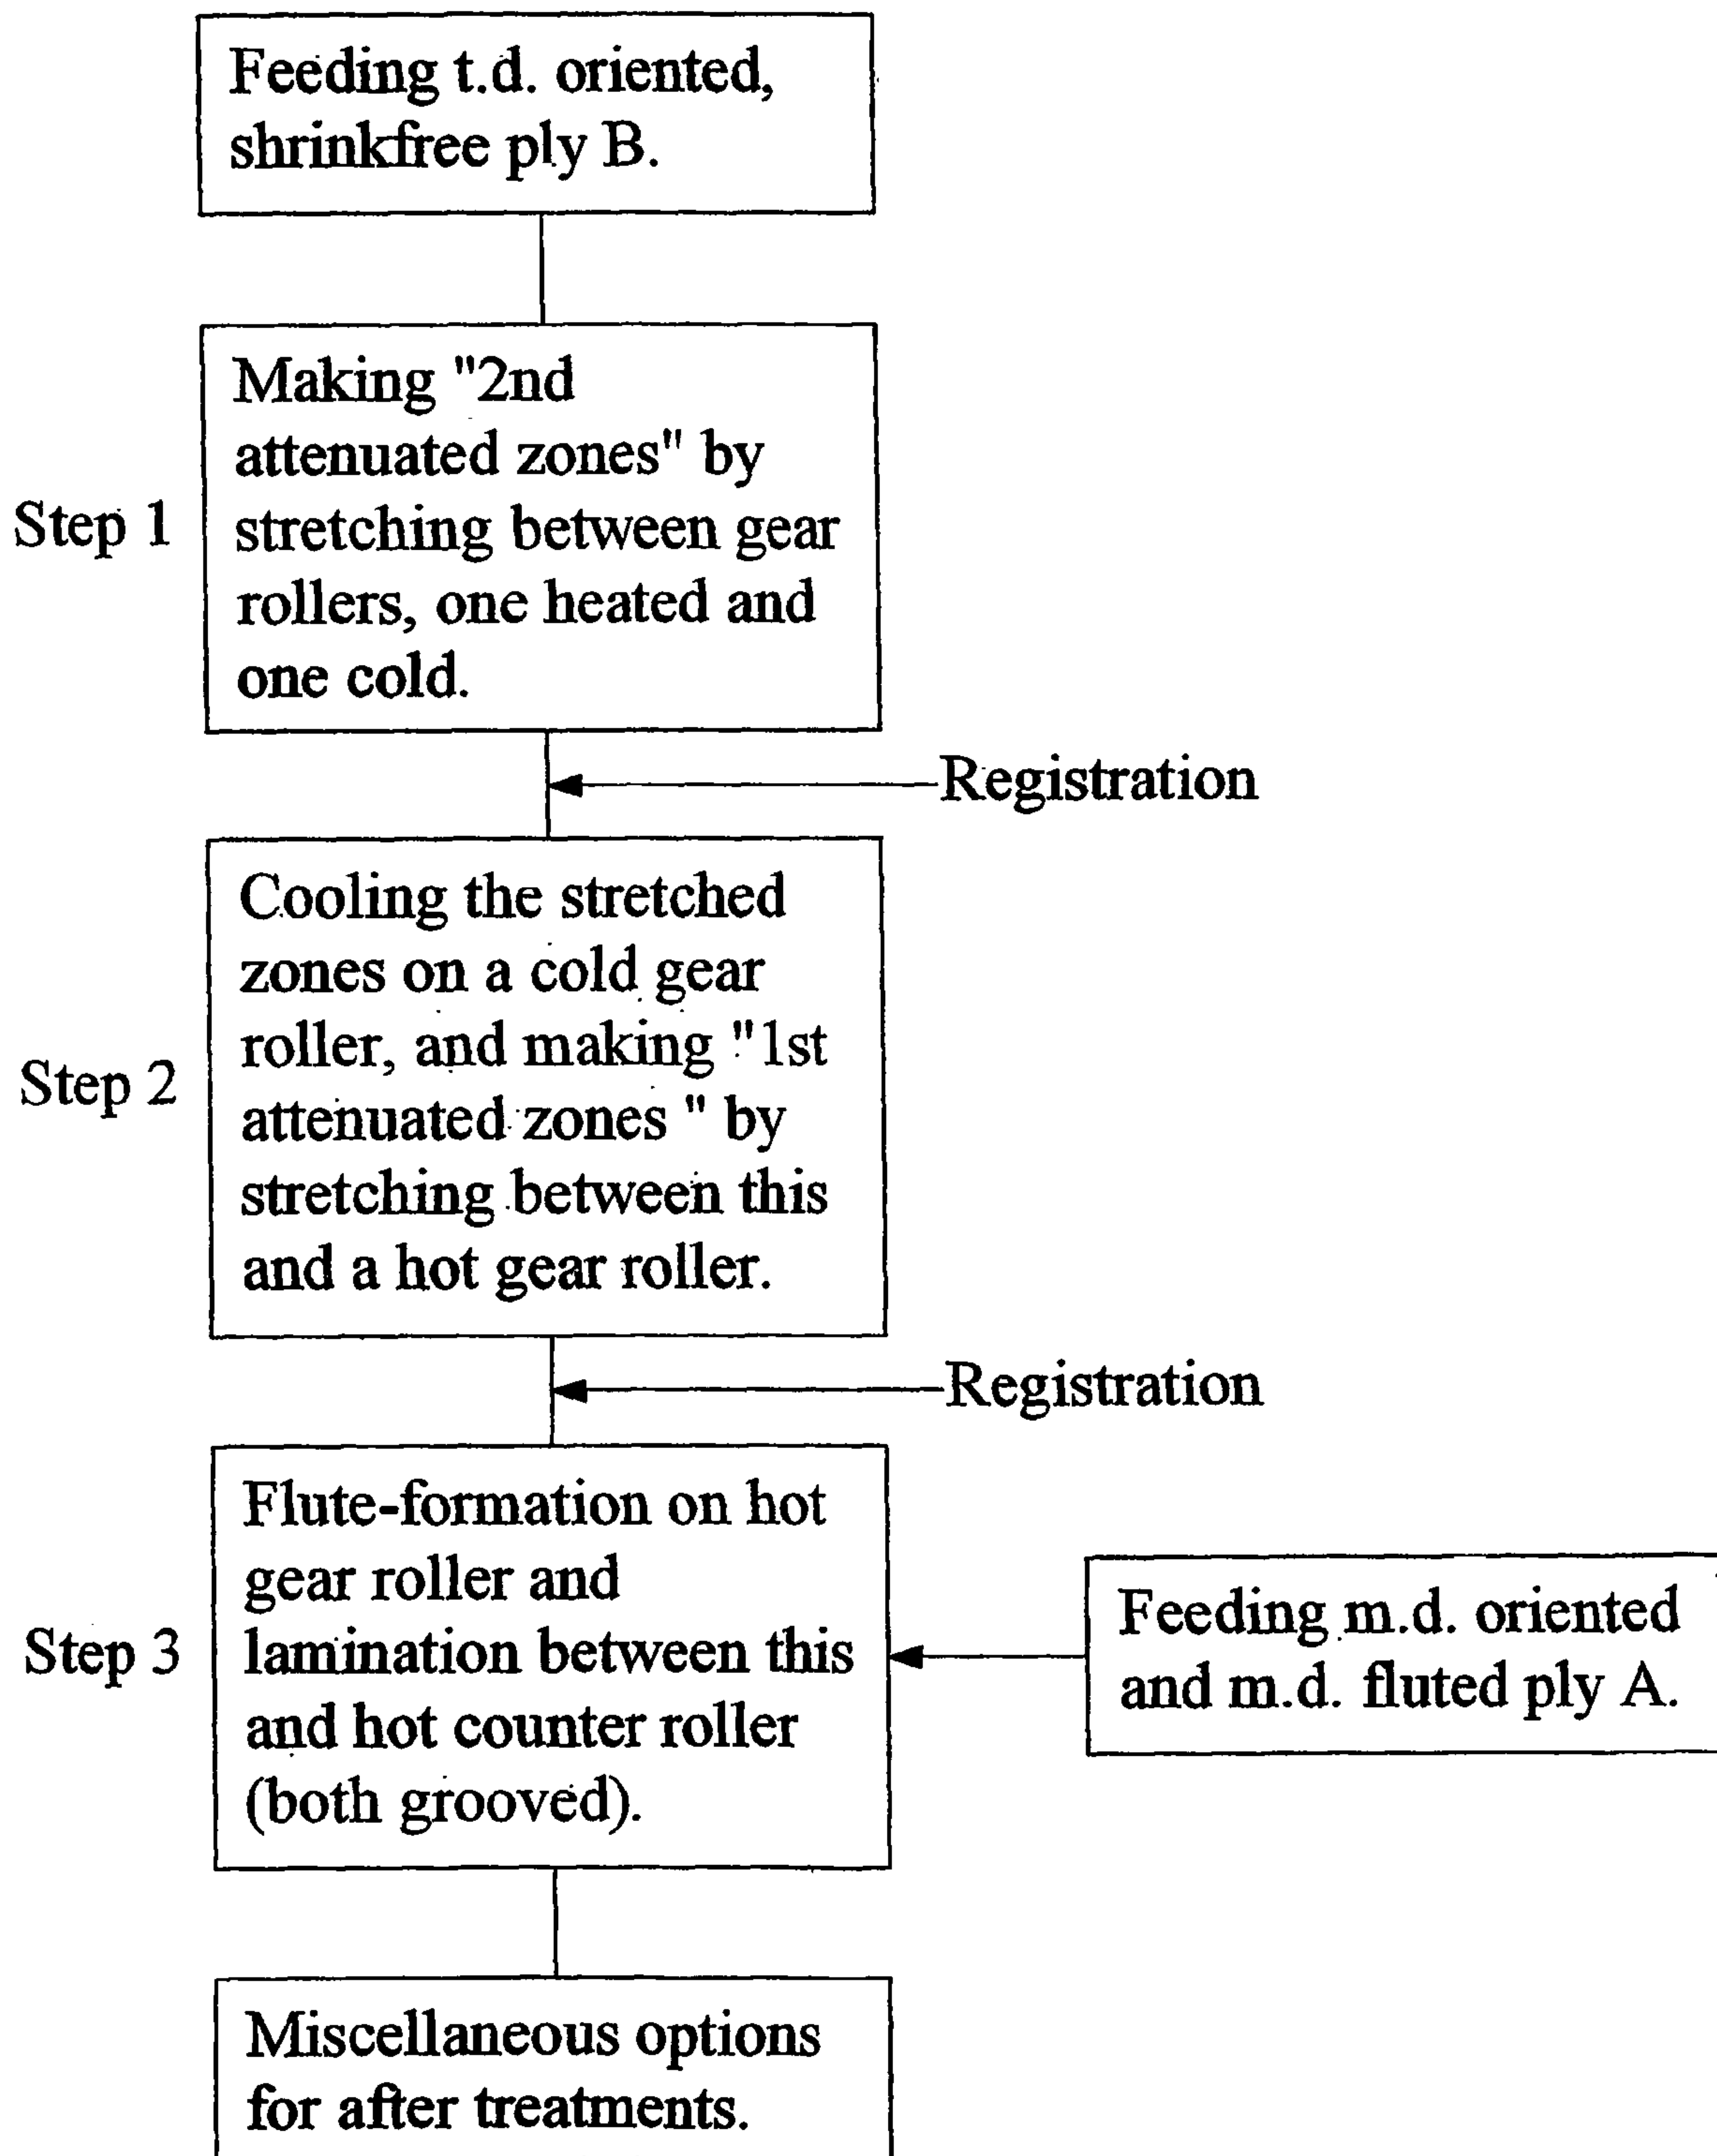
Feeding t.d. oriented, shrinkfree ply B.

Step 1

Making "2nd attenuated zones" by stretching between gear rollers, one heated and one cold.

Registration

Step 2

Cooling the stretched zones on a cold gear roller, and making "1st attenuated zones " by stretching between this and a hot gear roller.

Registration

Step 3

Flute-formation on hot gear roller and lamination between this and hot counter roller (both grooved).

Feeding m.d. oriented and m.d. fluted ply A.

Miscellaneous options for after treatments.